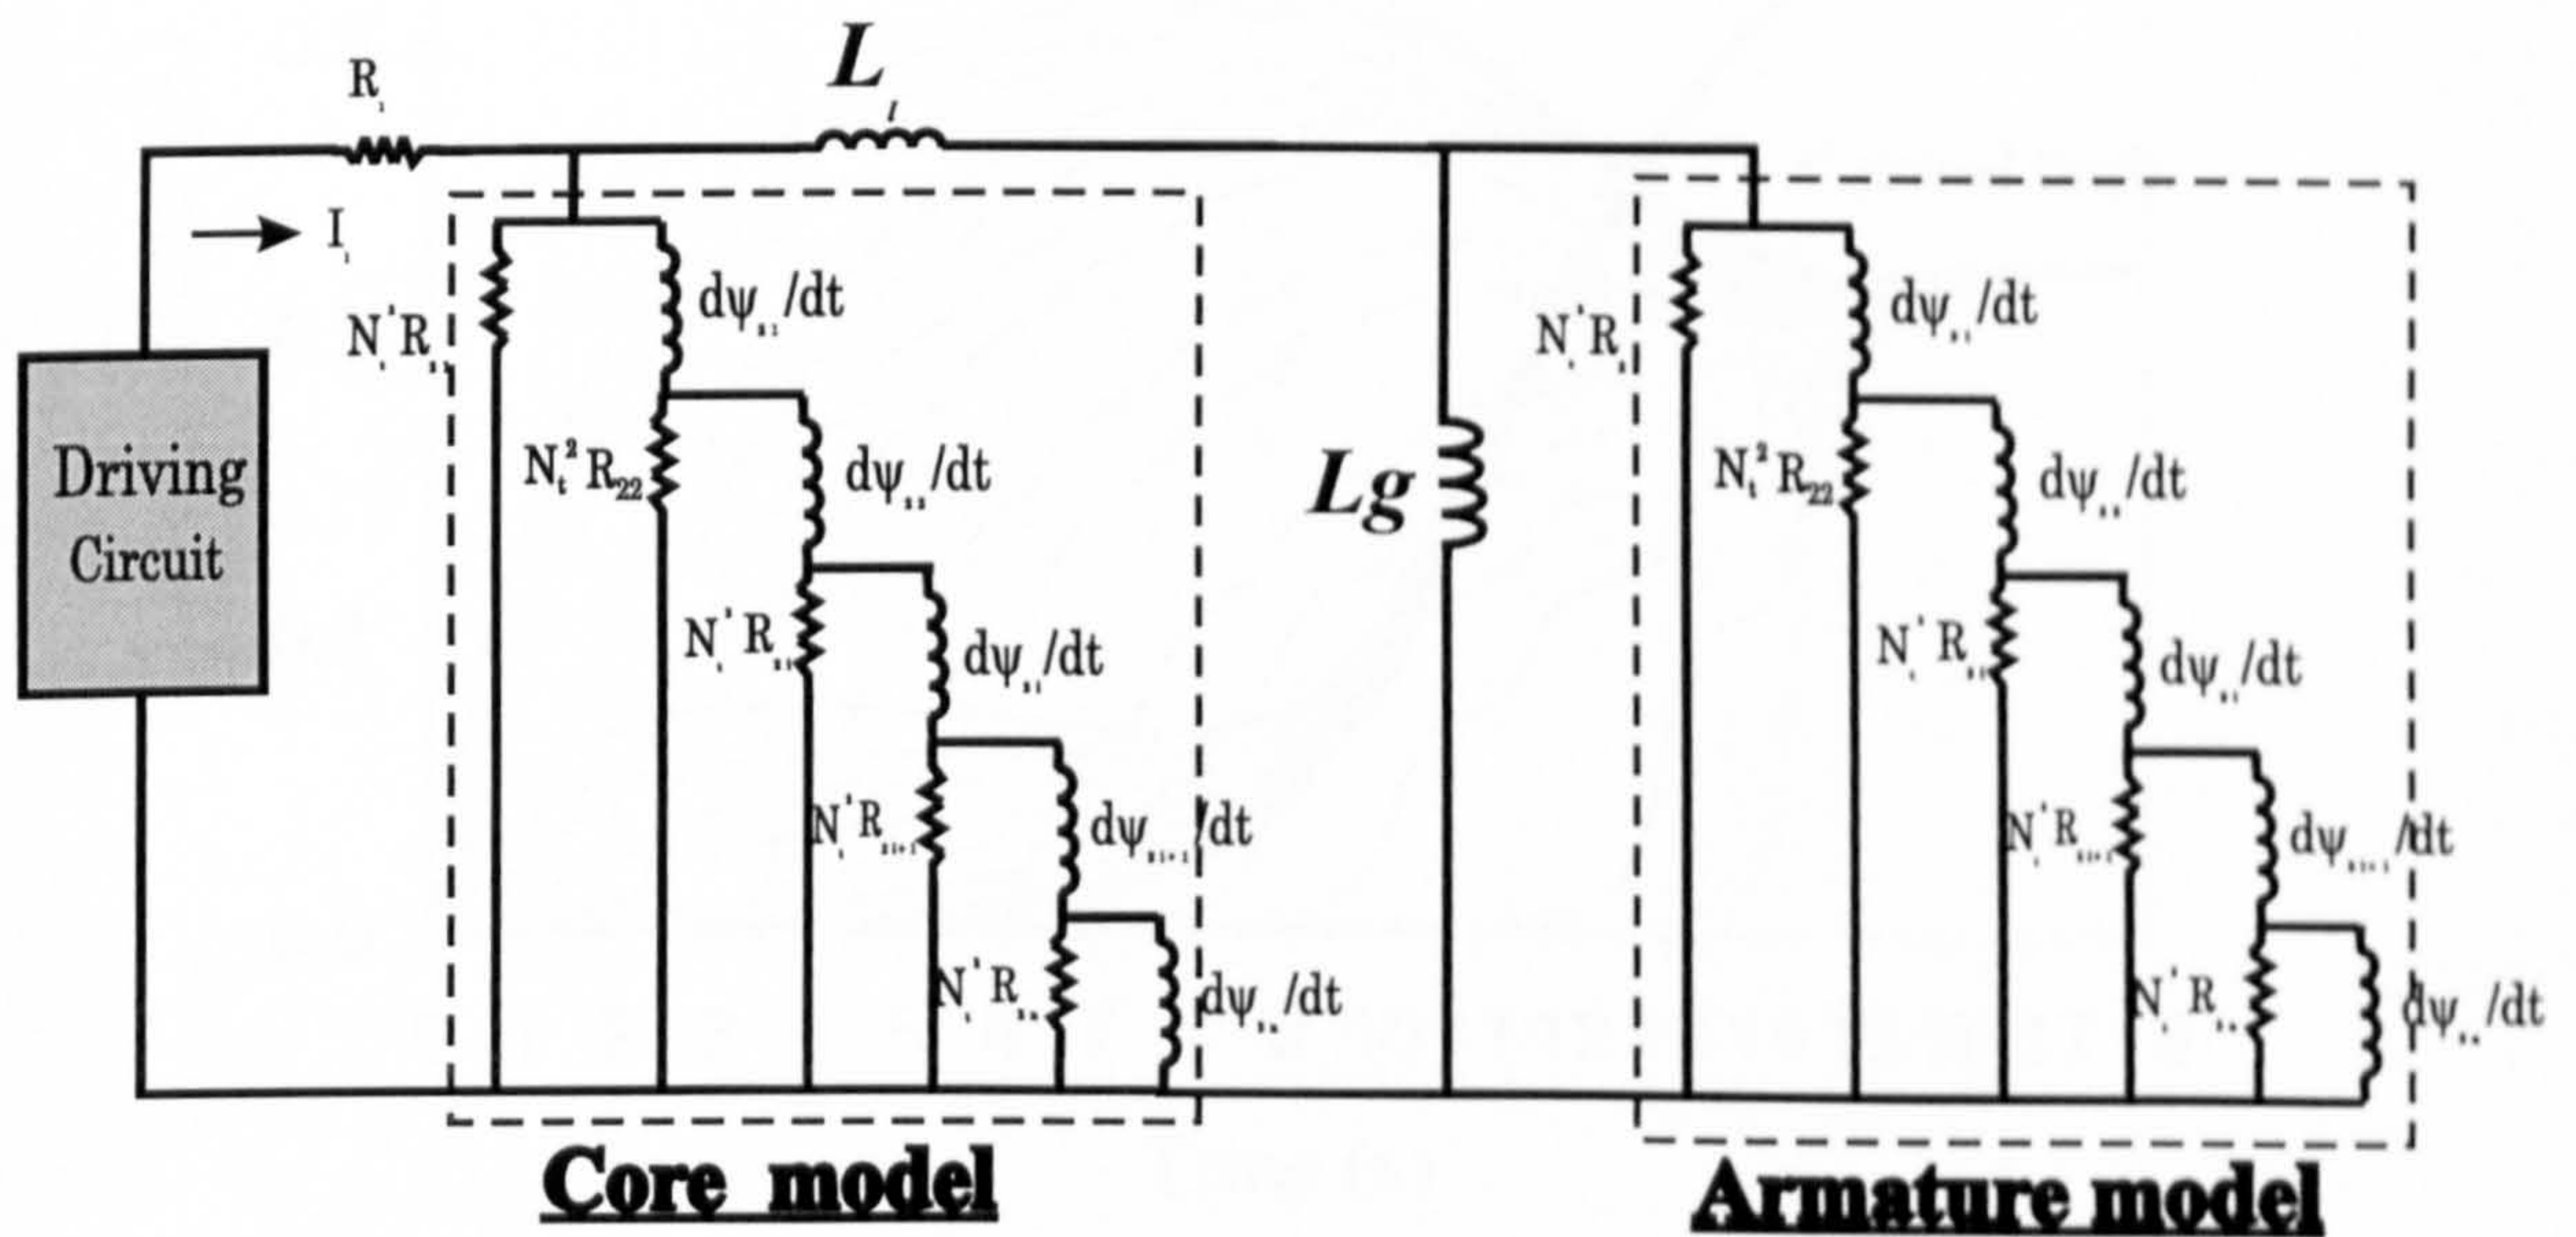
$R_{,}$

$L_{l}$

$I_{,}$

Driving Circuit

$N_{,}^{'}R_{,,}$

$d\psi_{,,}/dt$

$N_{t}^{2}R_{22}$

$d\psi_{,,}/dt$

$N_{,}^{'}R_{,,}$

$d\psi_{,,}/dt$

$N_{,}^{'}R_{,,,}$

$d\psi_{,,,}/dt$

$N_{,}^{'}R_{,,}$

$d\psi_{,,}/dt$

$Lg$

$N_{,}^{'}R_{,}$

$d\psi_{,,}/dt$

$N_{t}^{2}R_{22}$

$d\psi_{,,}/dt$

$N_{,}^{'}R_{,,}$

$d\psi_{,,}/dt$

$N_{,}^{'}R_{,,,}$

$d\psi_{,,,}/dt$

$N_{,}^{'}R_{,,}$

$d\psi_{,,}/dt$

Core model

Armature model